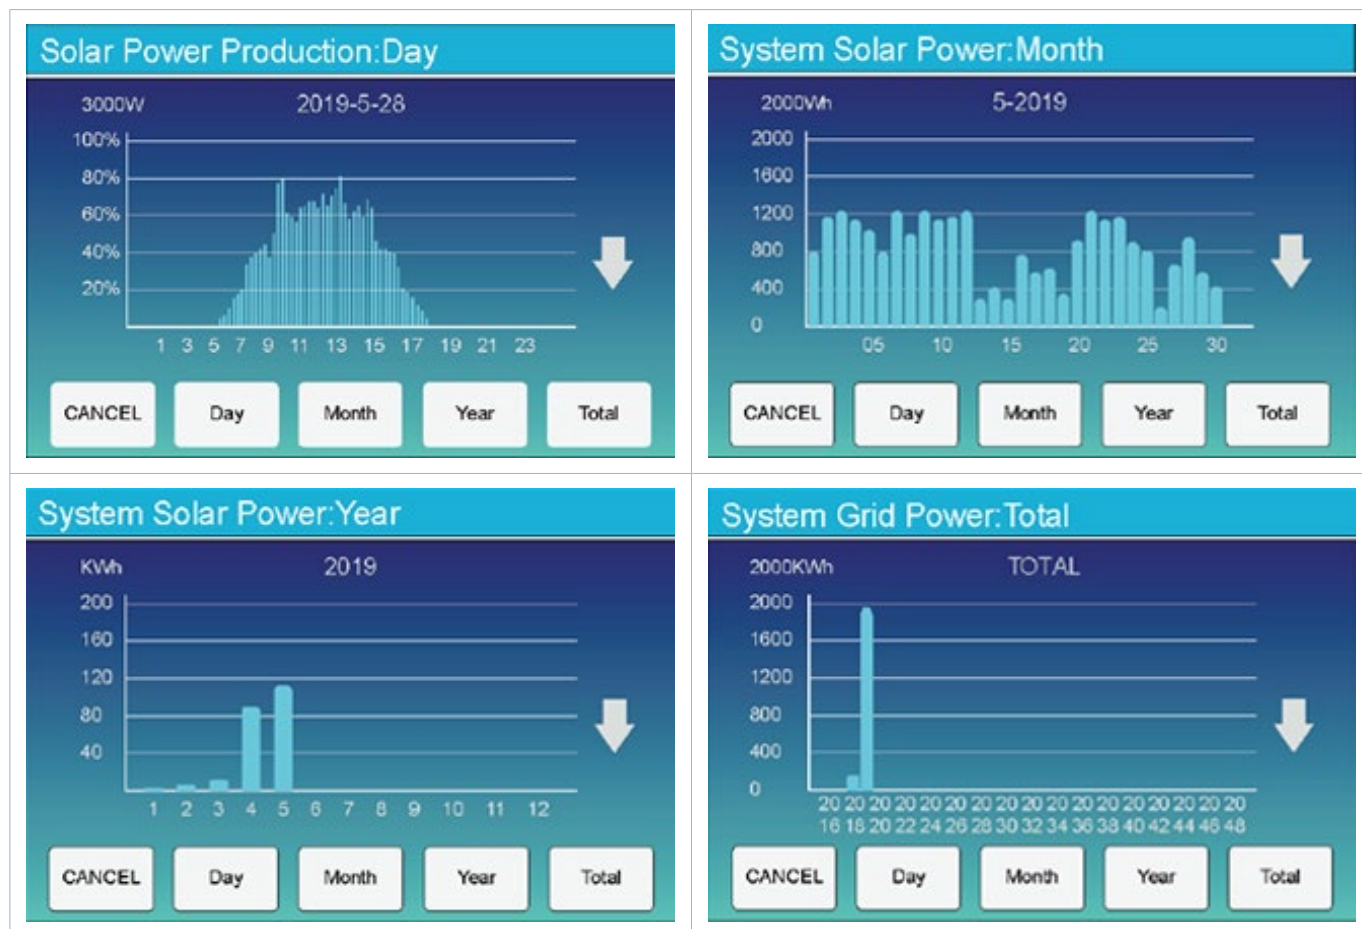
Solar Power Production:Day

3000W 2019-5-28

100%
80%
60%
40%
20%

1 3 5 7 9 11 13 15 17 19 21 23

CANCEL Day Month Year Total

System Solar Power:Month

2000Wh 5-2019

2000
1600
1200
800
400
0

05 10 15 20 25 30

CANCEL Day Month Year Total

System Solar Power:Year

KWh 2019

200
160
120
80
40

1 2 3 4 5 6 7 8 9 10 11 12

CANCEL Day Month Year Total

System Grid Power:Total

2000KWh TOTAL

2000
1600
1200
800
400
0

2016 2018 2020 2022 2024 2026 2028 2030 2032 2034 2036 2038 2040 2042 2044 2046 2048

CANCEL Day Month Year Total